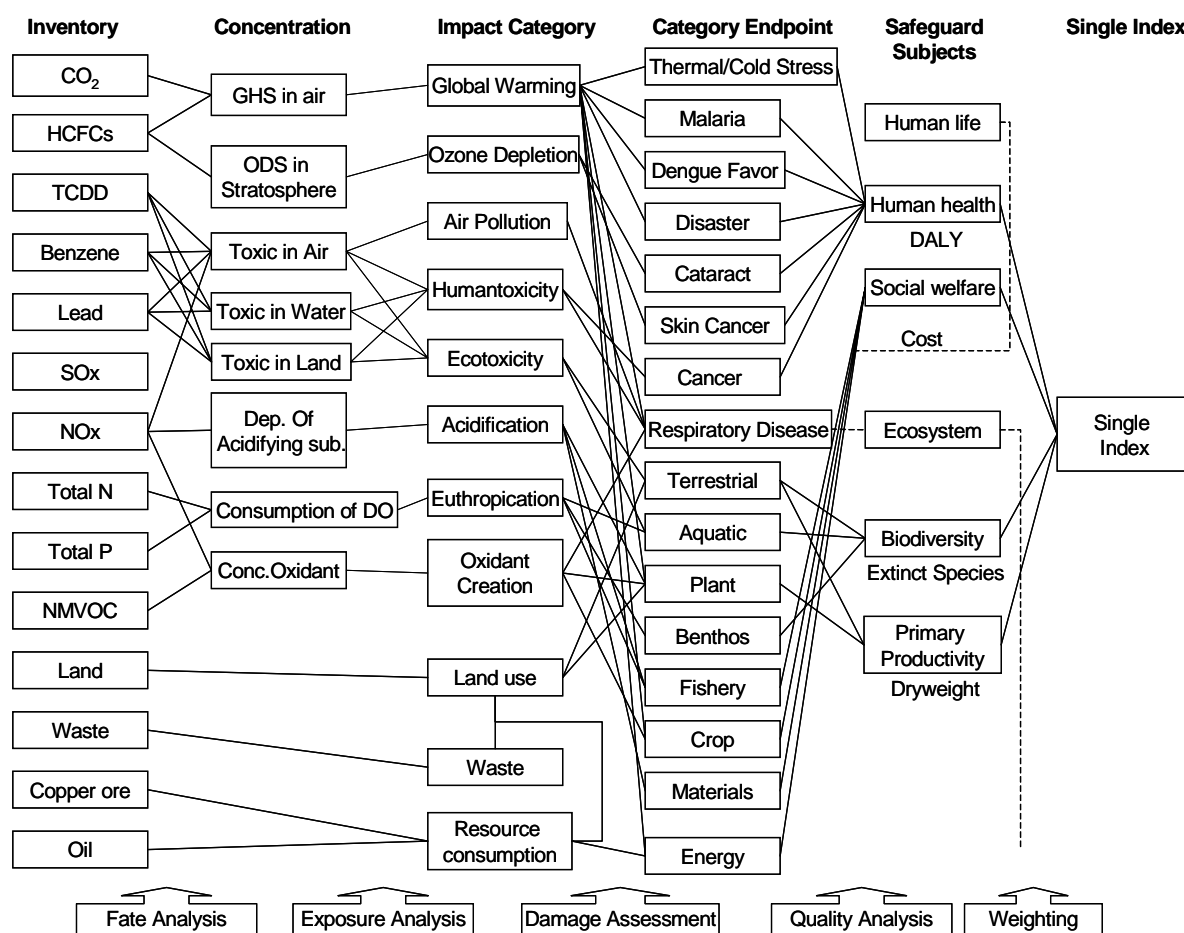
Inventory
Concentration
Impact Category
Category Endpoint
Safeguard Subjects
Single Index

$CO_2$
HCFCs
TCDD
Benzene
Lead
SOx
NOx
Total N
Total P
NMVOC
Land
Waste
Copper ore
Oil

GHS in air
ODS in Stratosphere
Toxic in Air
Toxic in Water
Toxic in Land
Dep. Of Acidifying sub.
Consumption of DO
Conc.Oxidant

Global Warming
Ozone Depletion
Air Pollution
Humantoxicity
Ecotoxicity
Acidification
Euthropication
Oxidant Creation
Land use
Waste
Resource consumption

Thermal/Cold Stress
Malaria
Dengue Favor
Disaster
Cataract
Skin Cancer
Cancer
Respiratory Disease
Terrestrial
Aquatic
Plant
Benthos
Fishery
Crop
Materials
Energy

Human life
Human health
DALY
Social welfare
Cost
Ecosystem
Biodiversity
Extinct Species
Primary Productivity
Dryweight

Single Index

Fate Analysis
Exposure Analysis
Damage Assessment
Quality Analysis
Weighting